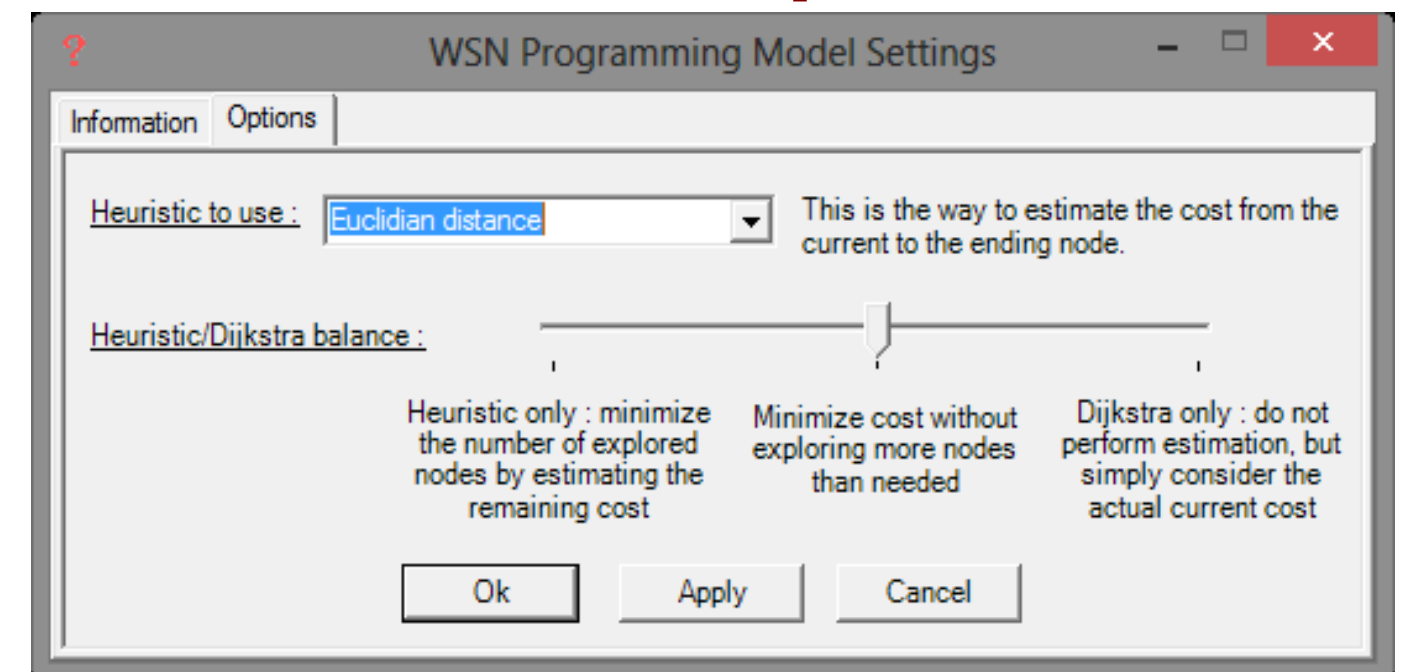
WSN Programming Model Settings

Information
Options

Heuristic to use :
Euclidian distance
This is the way to estimate the cost from the current to the ending node.

Heuristic/Dijkstra balance :

Heuristic only : minimize the number of explored nodes by estimating the remaining cost

Minimize cost without exploring more nodes than needed

Dijkstra only : do not perform estimation, but simply consider the actual current cost

Ok
Apply
Cancel